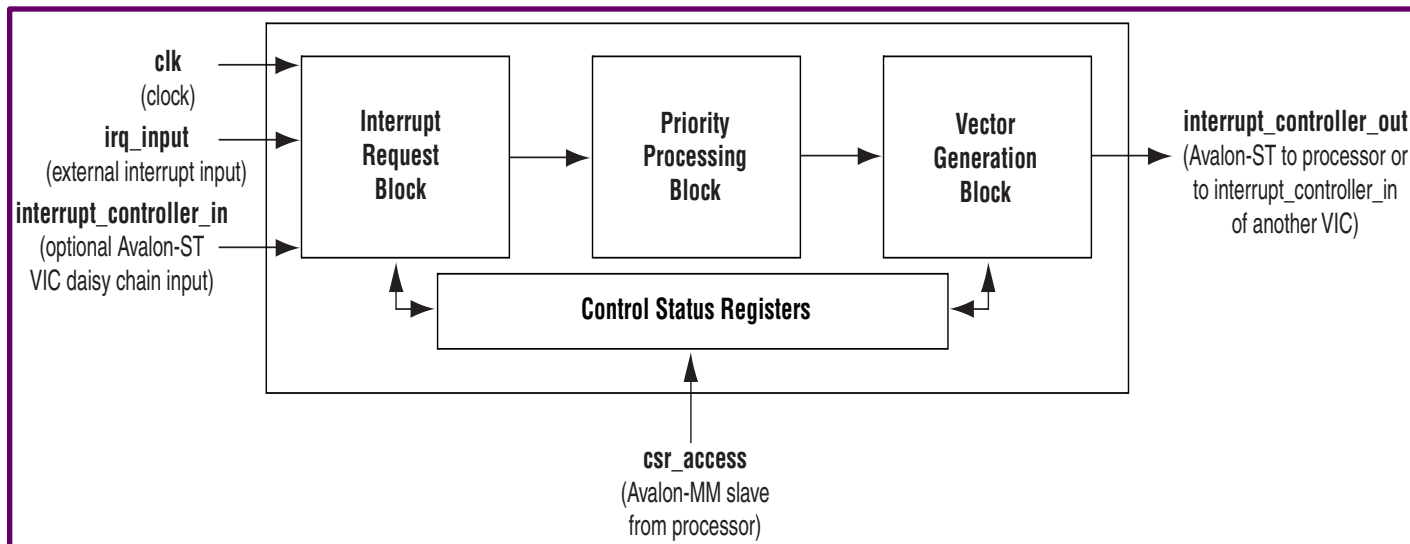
clk
(clock)

irq_input
(external interrupt input)

interrupt_controller_in
(optional Avalon-ST VIC daisy chain input)

Interrupt Request Block

Priority Processing Block

Vector Generation Block

interrupt_controller_out
(Avalon-ST to processor or to interrupt_controller_in of another VIC)

Control Status Registers

csr_access
(Avalon-MM slave from processor)